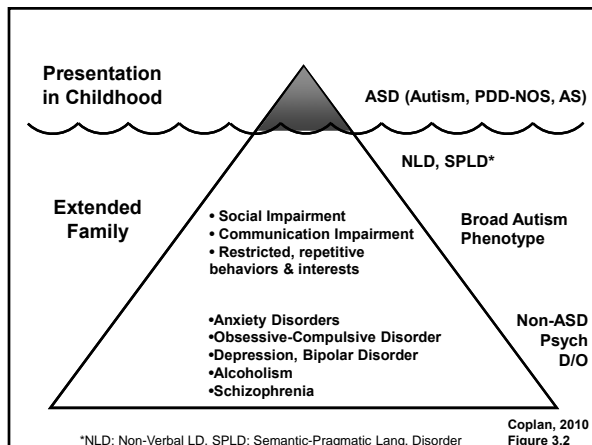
Presentation in Childhood

ASD (Autism, PDD-NOS, AS)

NLD, SPLD*

Extended Family

• Social Impairment
• Communication Impairment
• Restricted, repetitive behaviors & interests

Broad Autism Phenotype

•Anxiety Disorders
•Obsessive-Compulsive Disorder
•Depression, Bipolar Disorder
•Alcoholism
•Schizophrenia

Non-ASD Psych D/O

Coplan, 2010
Figure 3.2

*NLD: Non-Verbal LD. SPLD: Semantic-Pragmatic Lang. Disorder